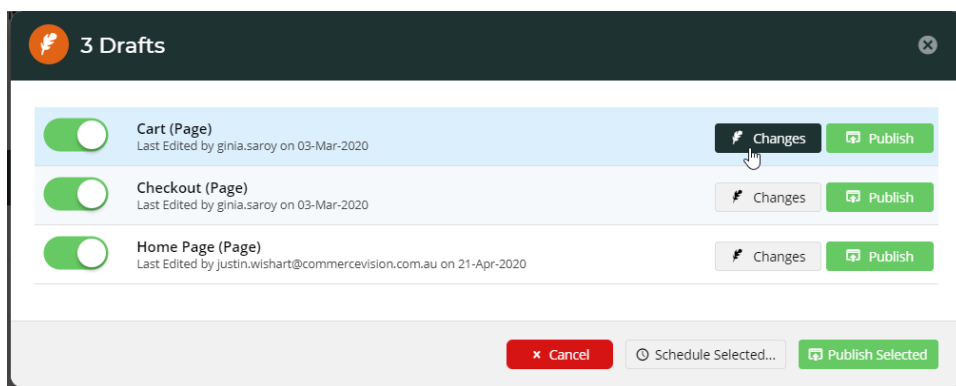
3 Drafts

Cart (Page)
Last Edited by ginia.saroy on 03-Mar-2020
Changes
Publish

Checkout (Page)
Last Edited by ginia.saroy on 03-Mar-2020
Changes
Publish

Home Page (Page)
Last Edited by justin.wishart@commercevision.com.au on 21-Apr-2020
Changes
Publish

× Cancel
Schedule Selected...
Publish Selected